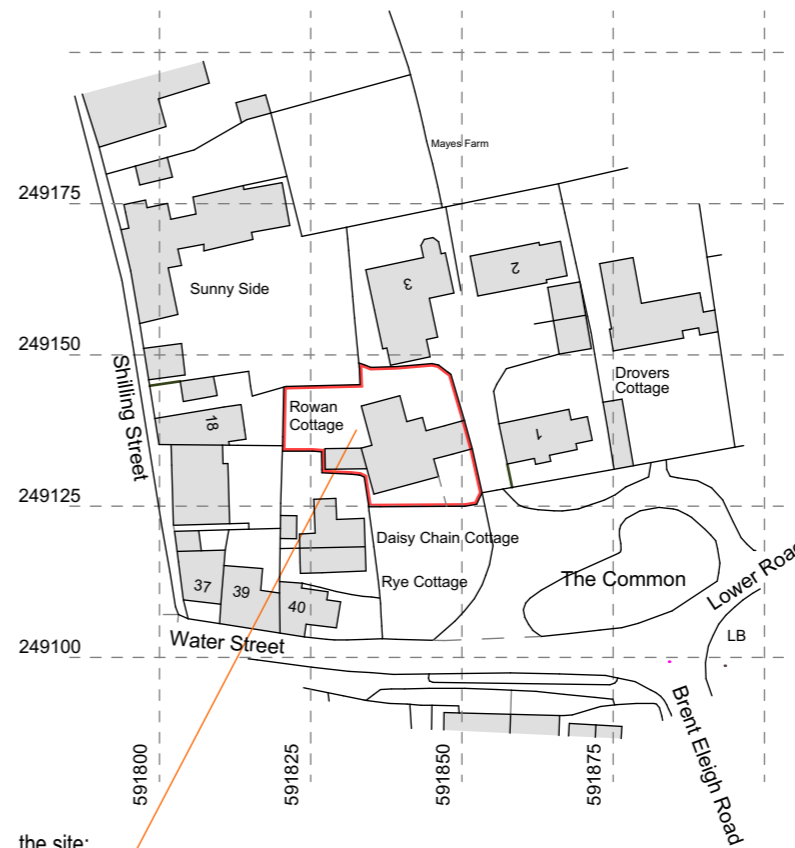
Mayes Farm
249175
Sunny Side
3
2
249150
Shilling Street
Drovers Cottage
Rowan Cottage
18
1
249125
Daisy Chain Cottage
Rye Cottage
The Common
Lower Road
37
39
40
249100
Water Street
LB
Brent Eleigh Road
591800
591825
591850
591875
the site: